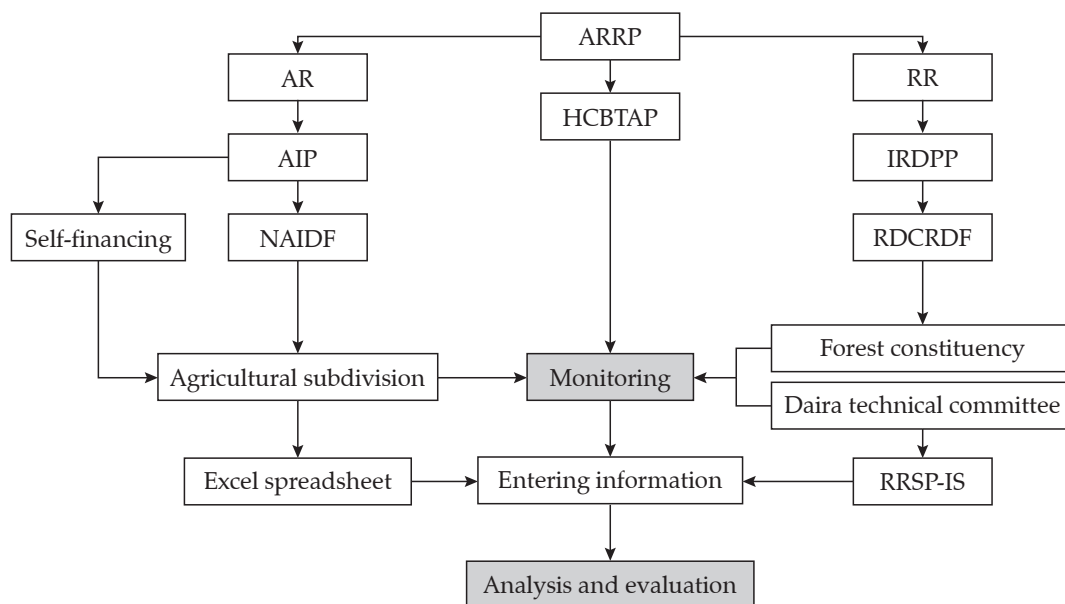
ARRP

AR

HCBTAP

RR

AIP

IRDPP

Self-financing

NAIDF

RDCRDF

Forest constituency

Agricultural subdivision

Monitoring

Daira technical committee

Excel spreadsheet

Entering information

RRSP-IS

Analysis and evaluation